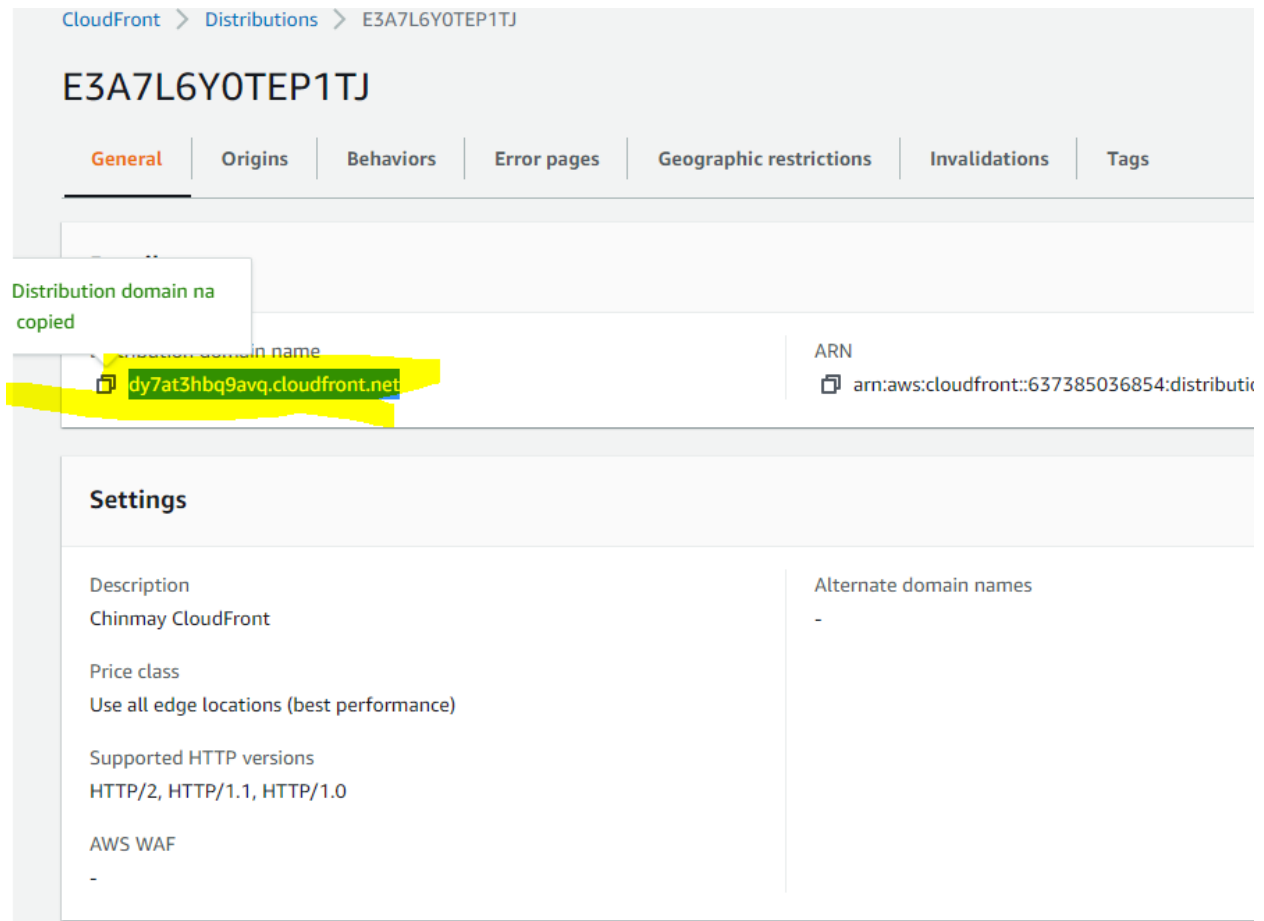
CloudFront > Distributions > E3A7L6Y0TEP1TJ

E3A7L6Y0TEP1TJ

General | Origins | Behaviors | Error pages | Geographic restrictions | Invalidations | Tags

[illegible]

Distribution domain na copied

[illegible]tribution domain name
dy7at3hbq9avq.cloudfront.net

ARN
arn:aws:cloudfront::637385036854:distributi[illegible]

Settings

Description
Chinmay CloudFront

Price class
Use all edge locations (best performance)

Supported HTTP versions
HTTP/2, HTTP/1.1, HTTP/1.0

AWS WAF
-

Alternate domain names
-